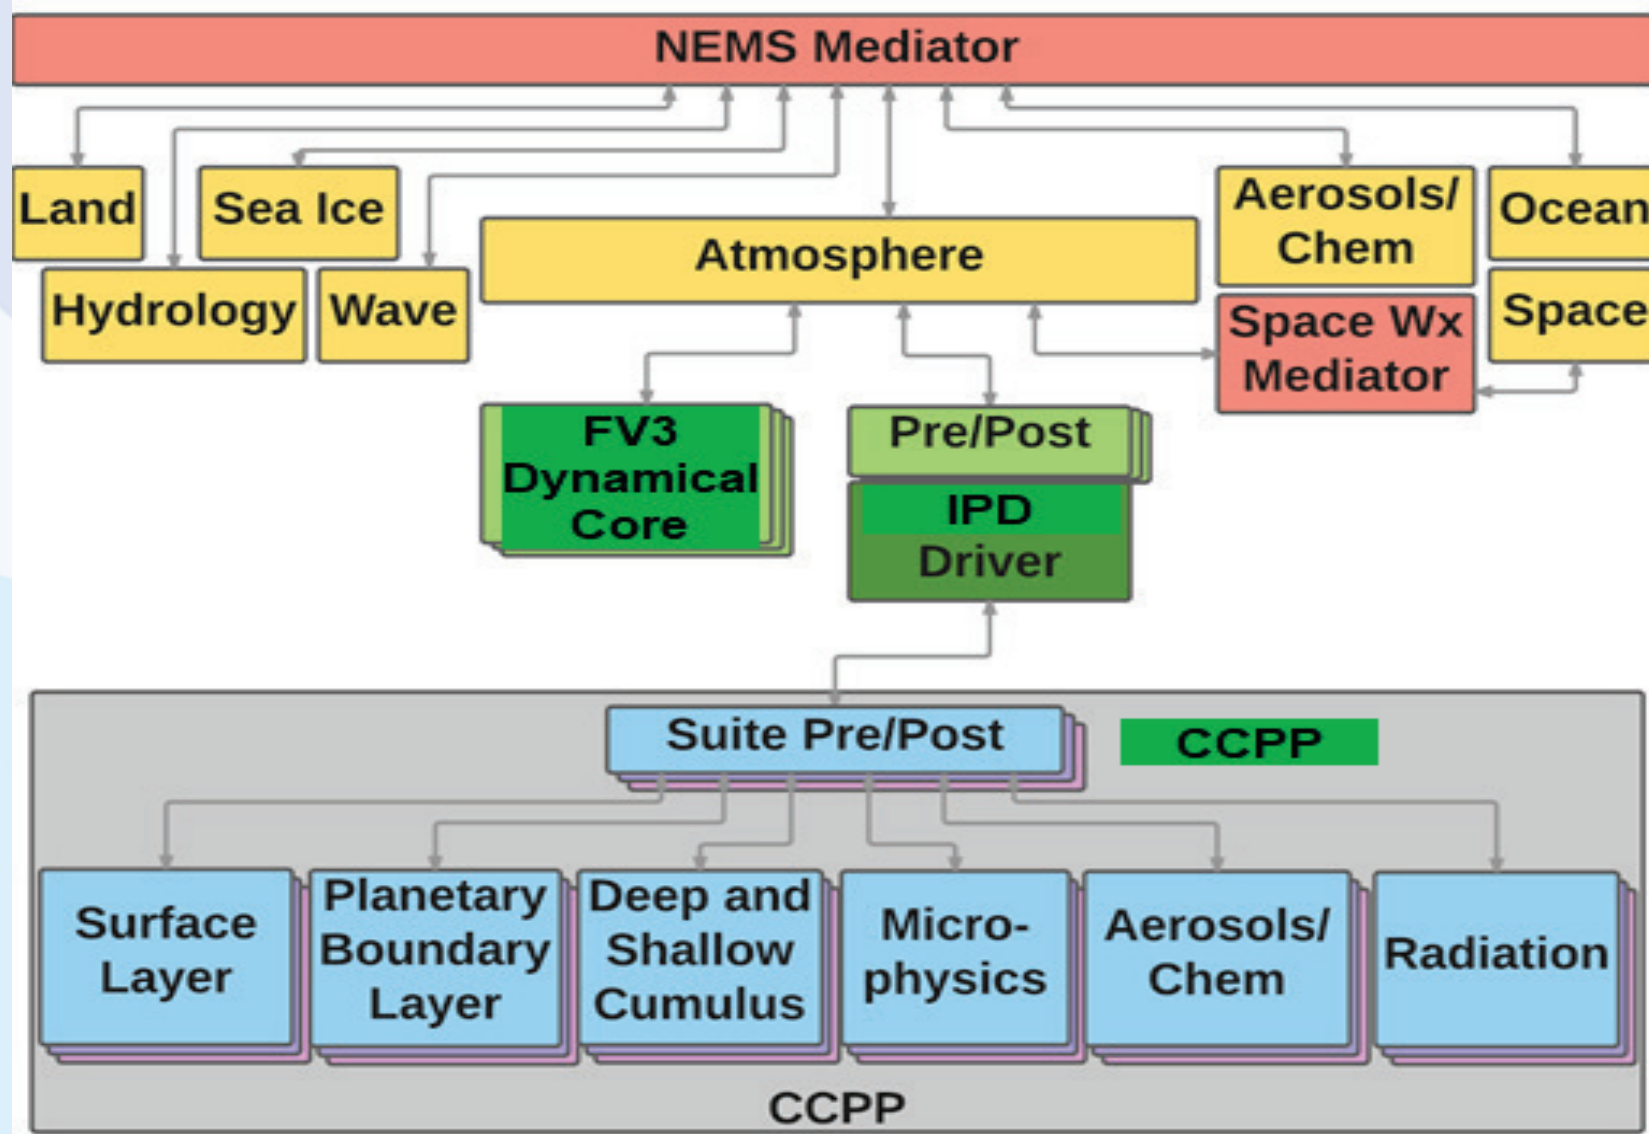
NEMS Mediator

Land

Sea Ice

Hydrology

Wave

Atmosphere

Aerosols/ Chem

Ocean

Space Wx Mediator

Space

FV3 Dynamical Core

Pre/Post

IPD Driver

Suite Pre/Post

CCPP

Surface Layer

Planetary Boundary Layer

Deep and Shallow Cumulus

Micro-physics

Aerosols/ Chem

Radiation

CCPP